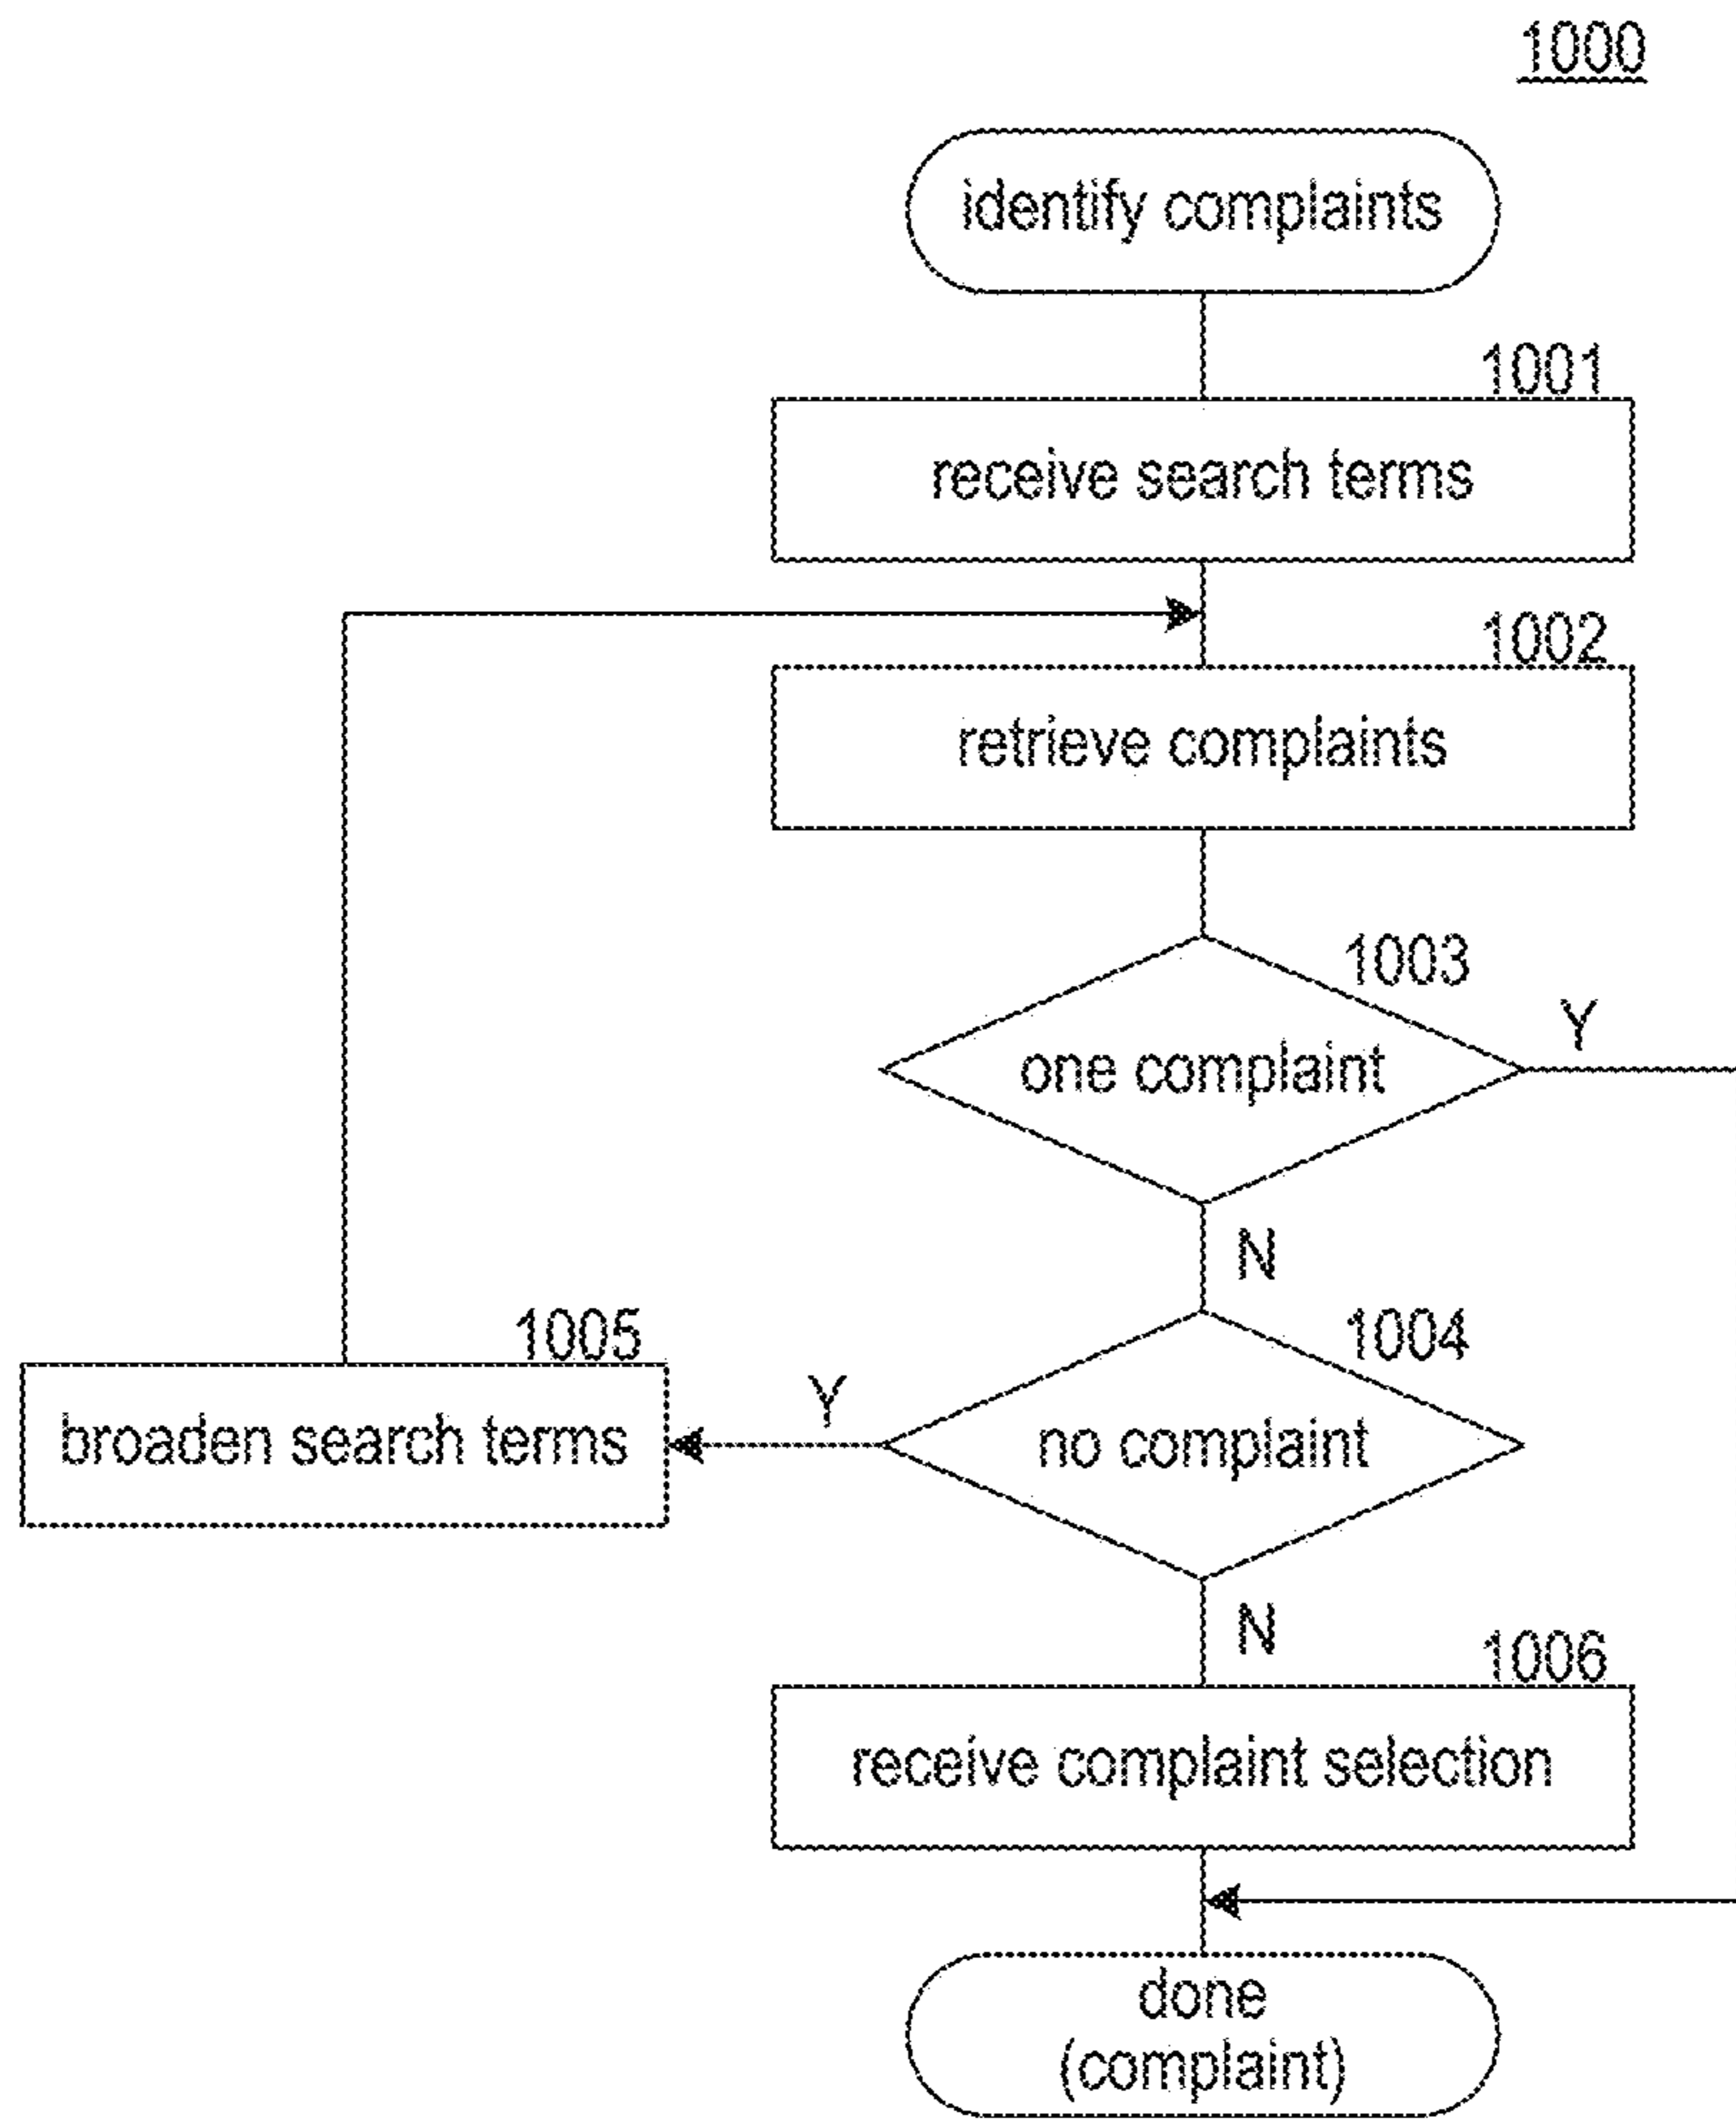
1000

identify complaints

1001

receive search terms

1002

retrieve complaints

1003

one complaint

Y

N

1004

no complaint

Y

1005

broaden search terms

N

1006

receive complaint selection

done
(complaint)